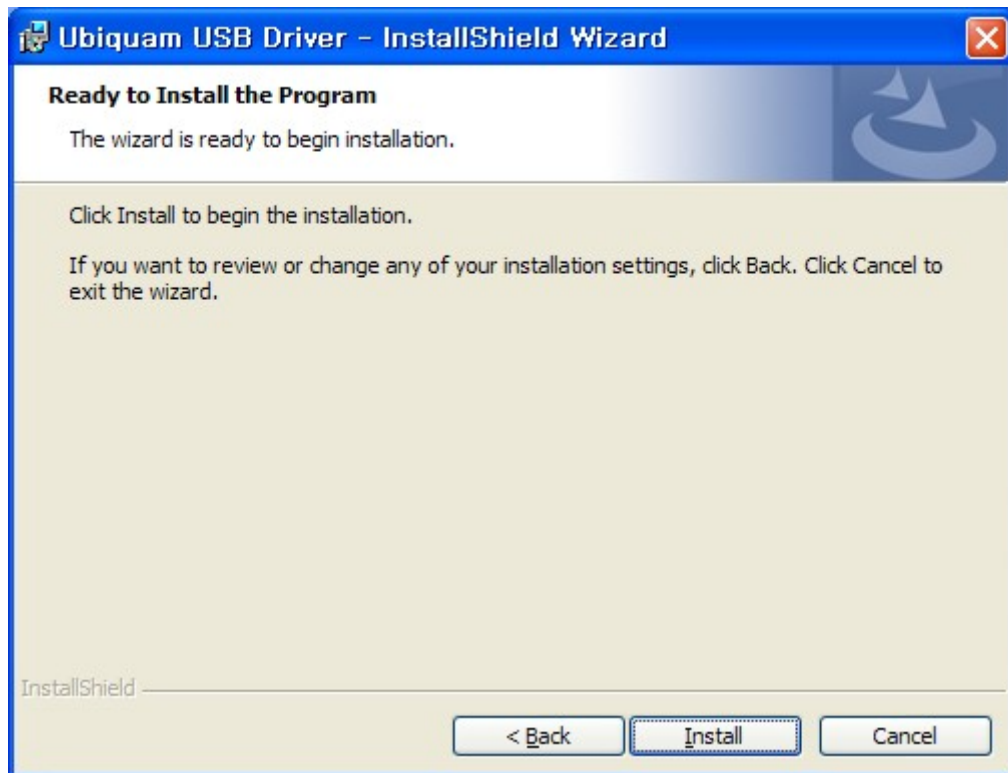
Ubiquam USB Driver - InstallShield Wizard

Ready to Install the Program

The wizard is ready to begin installation.

Click Install to begin the installation.

If you want to review or change any of your installation settings, click Back. Click Cancel to exit the wizard.

InstallShield

< Back

Install

Cancel